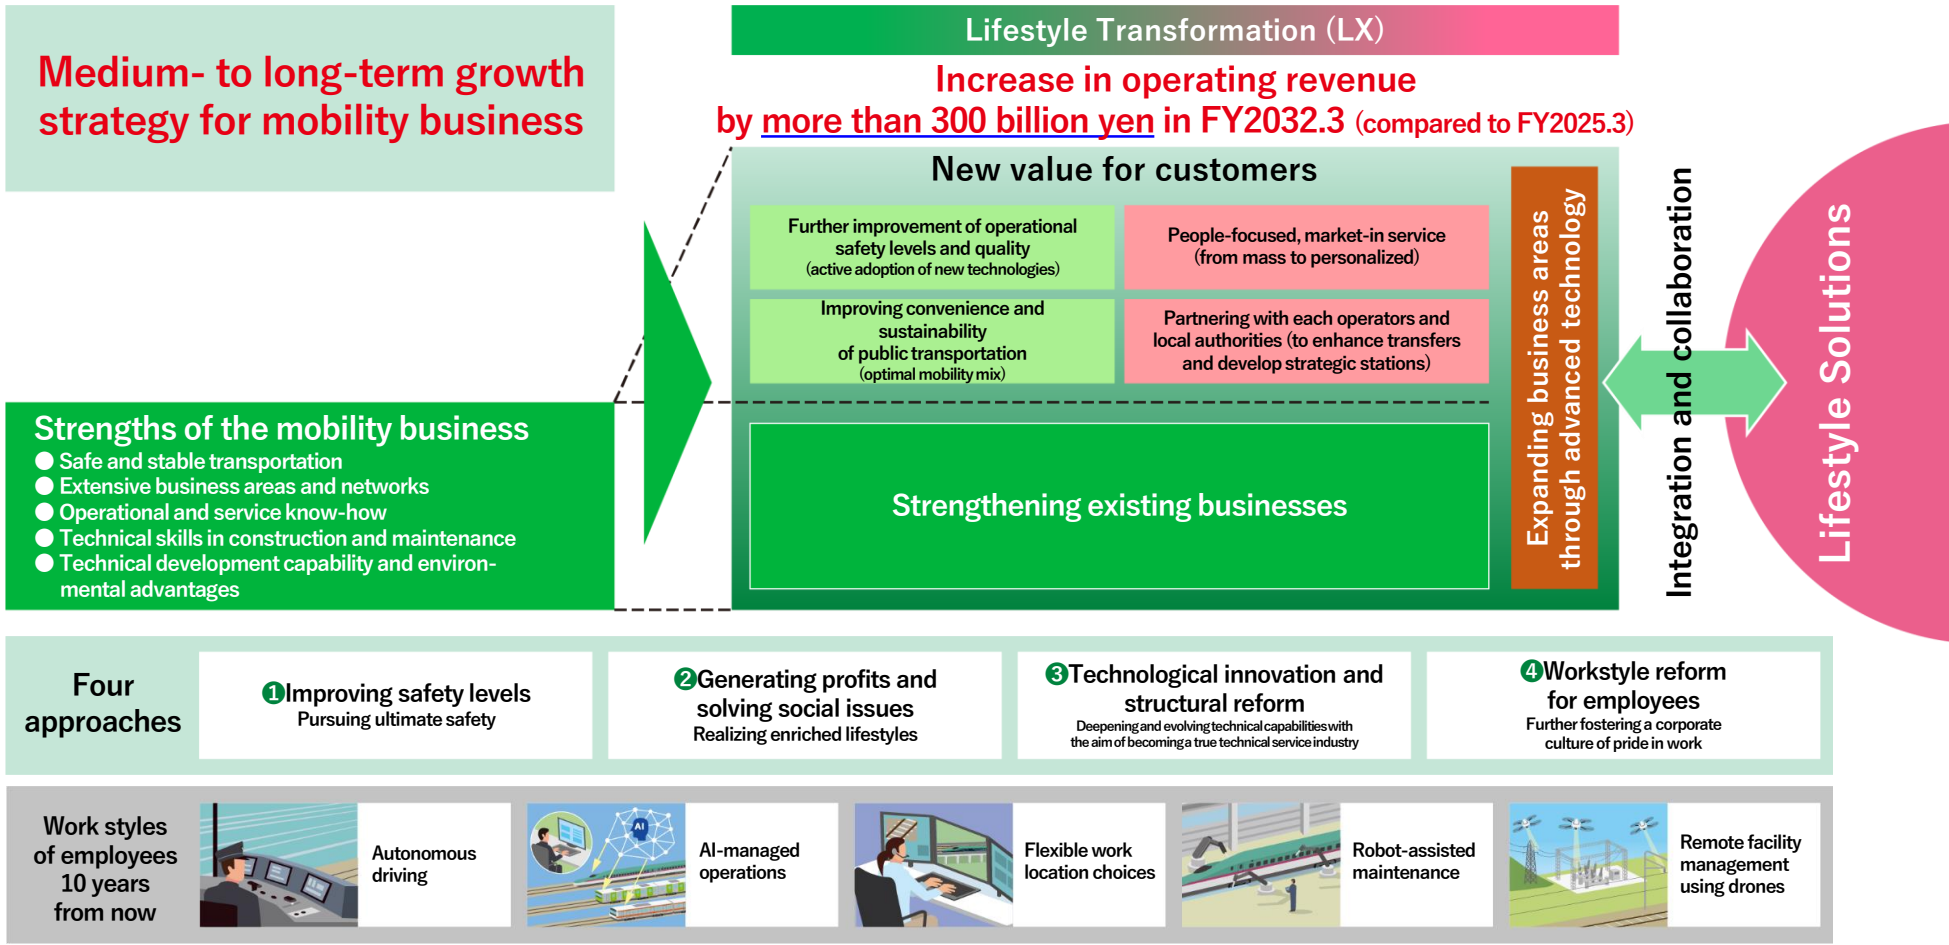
Medium- to long-term growth strategy for mobility business

Lifestyle Transformation (LX)

Increase in operating revenue by more than 300 billion yen in FY2032.3 (compared to FY2025.3)

New value for customers

Further improvement of operational safety levels and quality
(active adoption of new technologies)

People-focused, market-in service
(from mass to personalized)

Improving convenience and sustainability of public transportation
(optimal mobility mix)

Partnering with each operators and local authorities (to enhance transfers and develop strategic stations)

Strengthening existing businesses

Expanding business areas through advanced technology

Integration and collaboration

Lifestyle Solutions

Strengths of the mobility business
Safe and stable transportation
Extensive business areas and networks
Operational and service know-how
Technical skills in construction and maintenance
Technical development capability and environmental advantages

Four approaches

1 Improving safety levels
Pursuing ultimate safety

2 Generating profits and solving social issues
Realizing enriched lifestyles

3 Technological innovation and structural reform
Deepening and evolving technical capabilities with the aim of becoming a true technical service industry

4 Workstyle reform for employees
Further fostering a corporate culture of pride in work

Work styles of employees 10 years from now

Autonomous driving

AI
AI-managed operations

Flexible work location choices

Robot-assisted maintenance

Remote facility management using drones